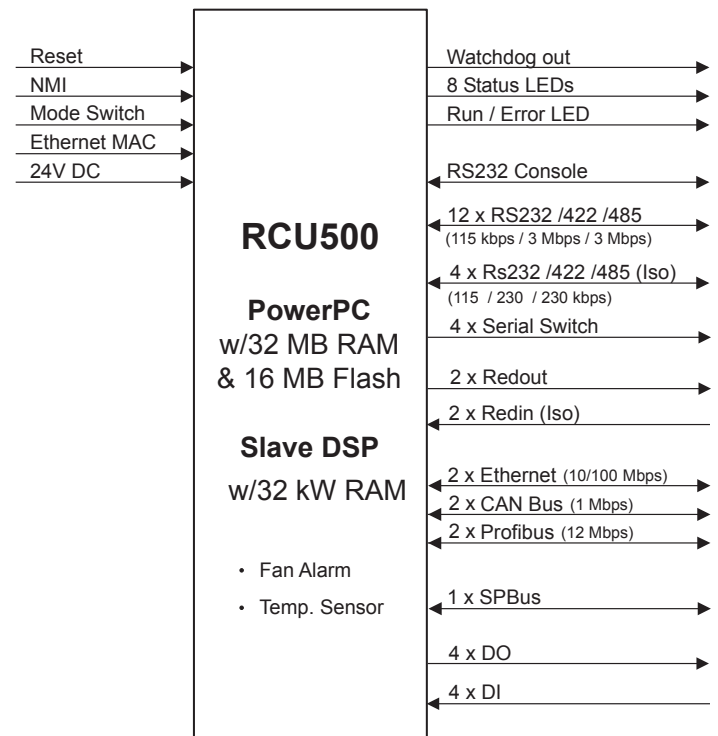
Reset
NMI
Mode Switch
Ethernet MAC
24V DC

RCU500

PowerPC
w/32 MB RAM
& 16 MB Flash

Slave DSP
w/32 kW RAM

• Fan Alarm
• Temp. Sensor

Watchdog out
8 Status LEDs
Run / Error LED
RS232 Console
12 x RS232 /422 /485
(115 kbps / 3 Mbps / 3 Mbps)
4 x Rs232 /422 /485 (Iso)
(115 / 230 / 230 kbps)
4 x Serial Switch
2 x Redout
2 x Redin (Iso)
2 x Ethernet (10/100 Mbps)
2 x CAN Bus (1 Mbps)
2 x Profibus (12 Mbps)
1 x SPBus
4 x DO
4 x DI